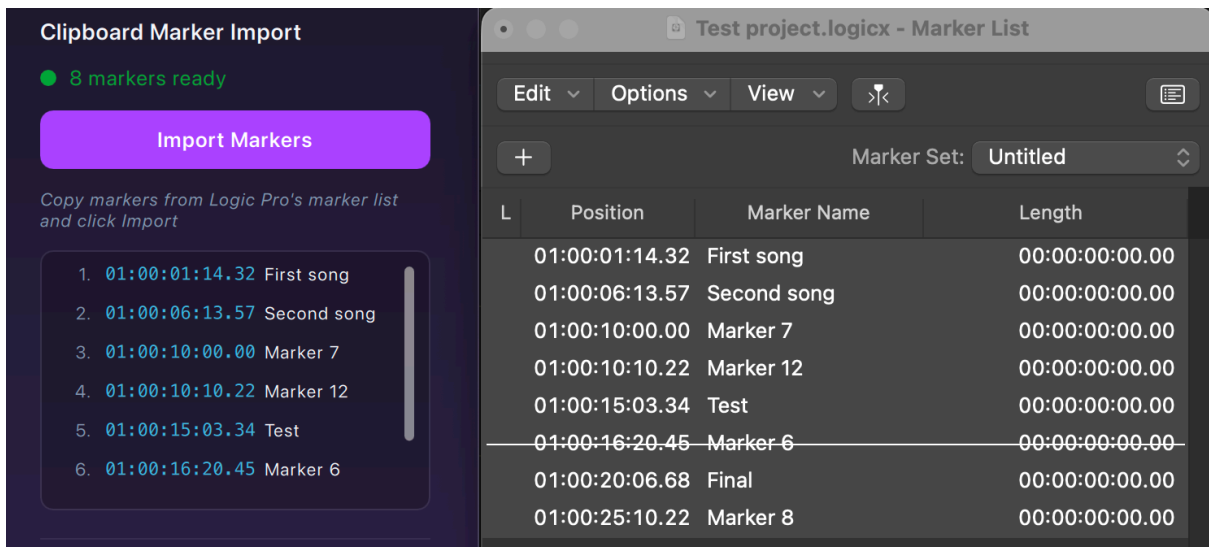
Clipboard Marker Import

8 markers ready

Import Markers

Copy markers from Logic Pro's marker list and click Import

1. 01:00:01:14.32 First song
2. 01:00:06:13.57 Second song
3. 01:00:10:00.00 Marker 7
4. 01:00:10:10.22 Marker 12
5. 01:00:15:03.34 Test
6. 01:00:16:20.45 Marker 6

Test project.logicx - Marker List

Edit Options View

+

Marker Set: Untitled

| L | Position | Marker Name | Length |
|---|---|---|---|
| | 01:00:01:14.32 | First song | 00:00:00:00.00 |
| | 01:00:06:13.57 | Second song | 00:00:00:00.00 |
| | 01:00:10:00.00 | Marker 7 | 00:00:00:00.00 |
| | 01:00:10:10.22 | Marker 12 | 00:00:00:00.00 |
| | 01:00:15:03.34 | Test | 00:00:00:00.00 |
| | ~~01:00:16:20.45~~ | ~~Marker 6~~ | ~~00:00:00:00.00~~ |
| | 01:00:20:06.68 | Final | 00:00:00:00.00 |
| | 01:00:25:10.22 | Marker 8 | 00:00:00:00.00 |